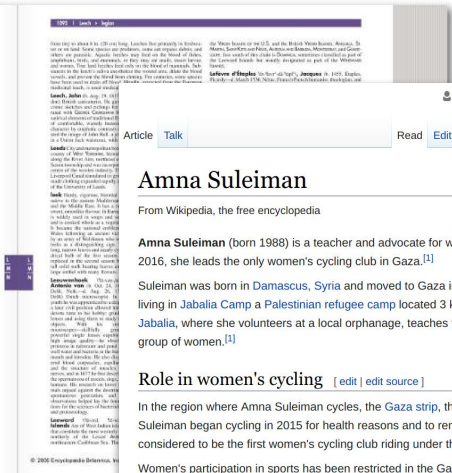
Article Talk

Read Edit

Amna Suleiman

From Wikipedia, the free encyclopedia

Amna Suleiman (born 1988) is a teacher and advocate for w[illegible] 2016, she leads the only women's cycling club in Gaza.[1]

Suleiman was born in Damascus, Syria and moved to Gaza i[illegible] living in Jabalia Camp a Palestinian refugee camp located 3 k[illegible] Jabalia, where she volunteers at a local orphanage, teaches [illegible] group of women.[1]

Role in women's cycling [ edit | edit source ]

In the region where Amna Suleiman cycles, the Gaza strip, th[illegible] Suleiman began cycling in 2015 for health reasons and to re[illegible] considered to be the first women's cycling club riding under th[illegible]

Women's participation in sports has been restricted in the Ga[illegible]

1092 | leech • legion

© 2006 Encyclopædia Britannica, Inc.